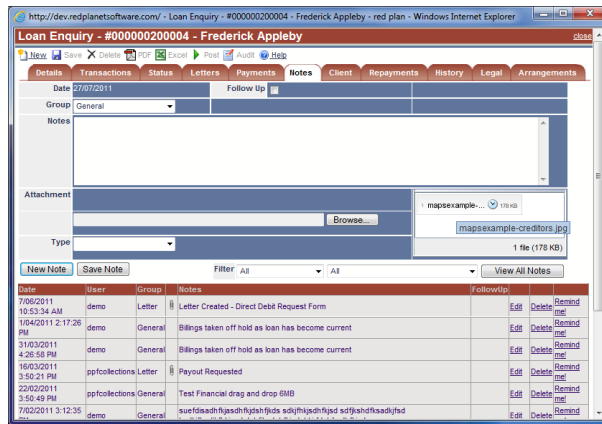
http://dev.redplanetsoftware.com/ - Loan Enquiry - #000000200004 - Frederick Appleby - red plan - Windows Internet Explorer

Loan Enquiry - #000000200004 - Frederick Appleby

close

New Save Delete PDF Excel Post Audit Help

Details Transactions Status Letters Payments Notes Client Repayments History Legal Arrangements

Date 27/07/2011

Follow Up

Group General

Notes

Attachment

Browse...

mapsexample-... 178 KB

mapsexample-creditors.jpg

1 file (178 KB)

Type

New Note Save Note

Filter All All View All Notes

| Date | User | Group | | Notes | FollowUp | | | |
|---|---|---|---|---|---|---|---|---|
| 7/06/2011 10:53:34 AM | demo | Letter | | Letter Created - Direct Debit Request Form | | Edit | Delete | Remind me! |
| 1/04/2011 2:17:26 PM | demo | General | | Billings taken off hold as loan has become current | | Edit | Delete | Remind me! |
| 31/03/2011 4:26:58 PM | demo | General | | Billings taken off hold as loan has become current | | Edit | Delete | Remind me! |
| 16/03/2011 3:50:21 PM | ppfcollections | Letter | | Payout Requested | | Edit | Delete | Remind me! |
| 22/02/2011 3:50:49 PM | ppfcollections | General | | Test Financial drag and drop 6MB | | Edit | Delete | Remind me! |
| 7/02/2011 3:12:35 PM | demo | General | | suefdisadhfkjasdhfkjdshfjkds sdkjfhkjsdhfkjsd sdfjkshdfksadfkjsd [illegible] | | Edit | Delete | Remind me! |